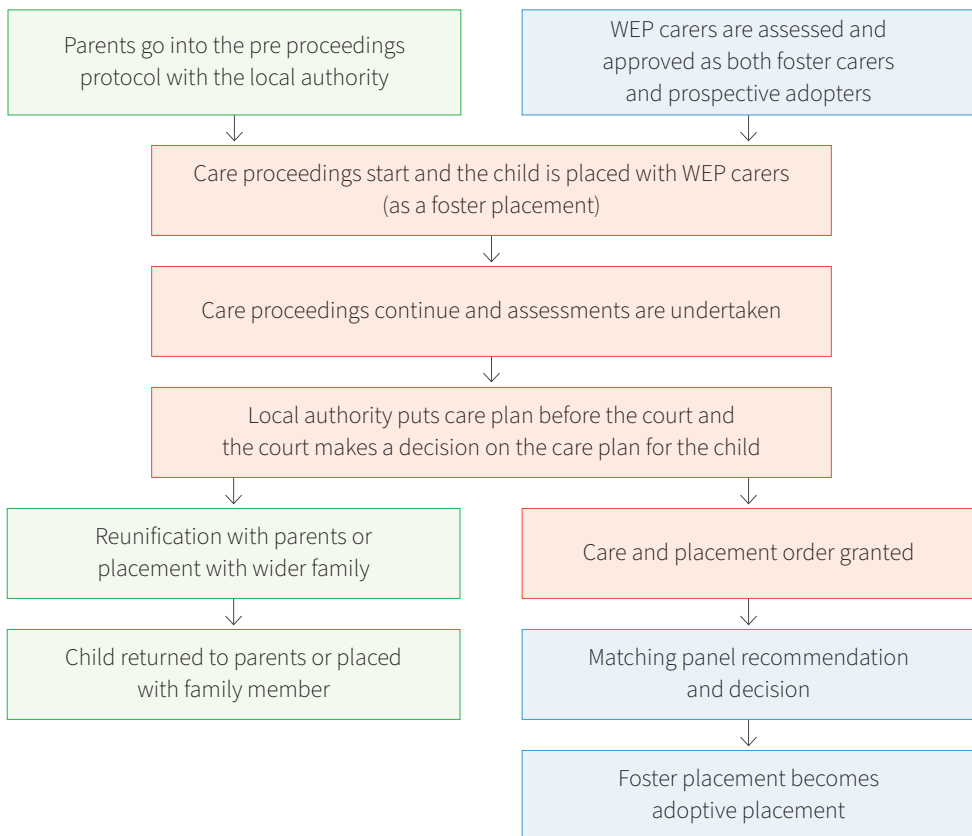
Parents go into the pre proceedings protocol with the local authority

WEP carers are assessed and approved as both foster carers and prospective adopters

Care proceedings start and the child is placed with WEP carers (as a foster placement)

Care proceedings continue and assessments are undertaken

Local authority puts care plan before the court and the court makes a decision on the care plan for the child

Reunification with parents or placement with wider family

Child returned to parents or placed with family member

Care and placement order granted

Matching panel recommendation and decision

Foster placement becomes adoptive placement